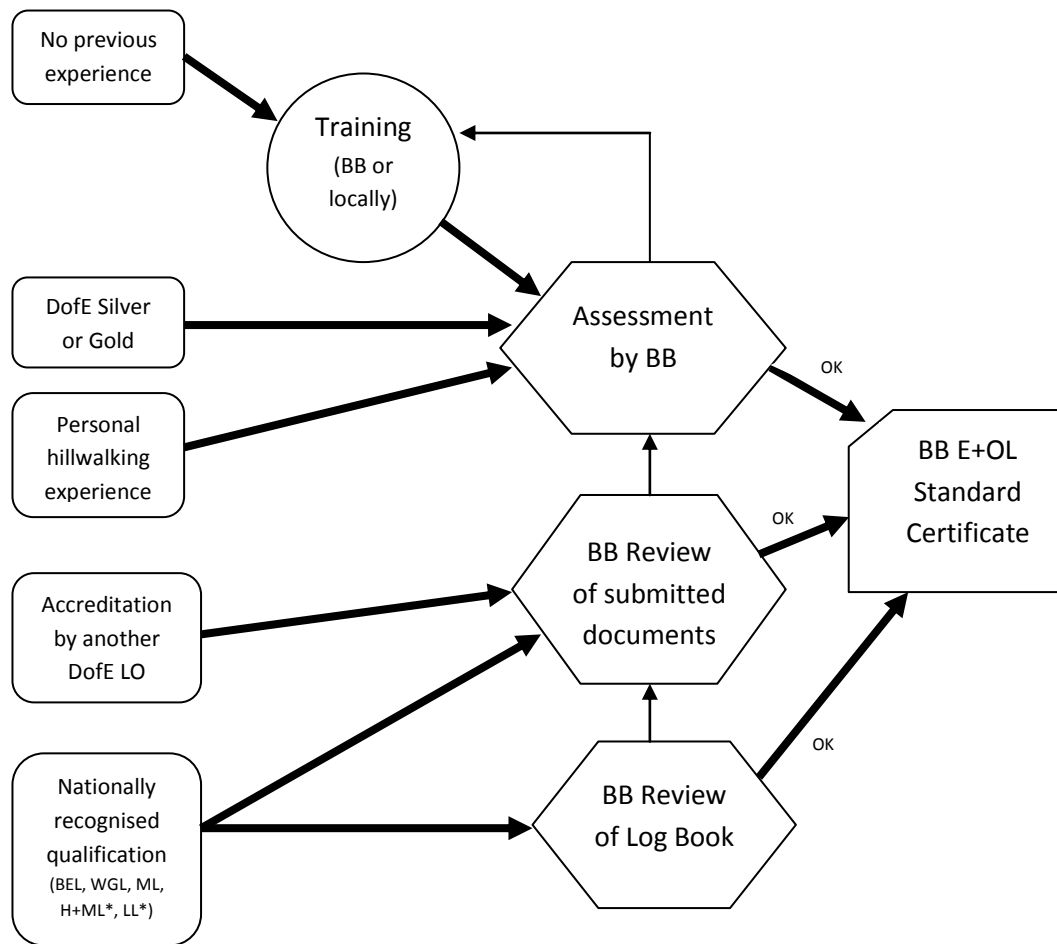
No previous experience

Training
(BB or locally)

DofE Silver or Gold

Assessment by BB

OK

Personal hillwalking experience

BB E+OL Standard Certificate

OK

BB Review of submitted documents

Accreditation by another DofE LO

OK

Nationally recognised qualification
(BEL, WGL, ML, H+ML*, LL*)

BB Review of Log Book